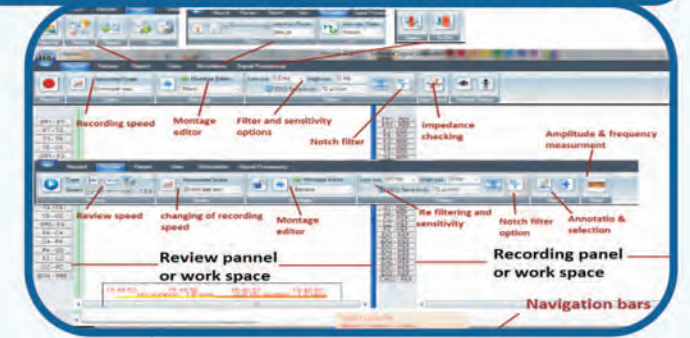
Recording speed

Montage editor

Filter and sensitivity options

Notch filter

Impedance checking

Amplitude & frequency measurment

Review speed

changing of recording speed

Montage editor

Re filtering and sensitivity

Notch filter option

Annotatio & selection

Review pannel or work space

Recording panel or work space

Navigation bars